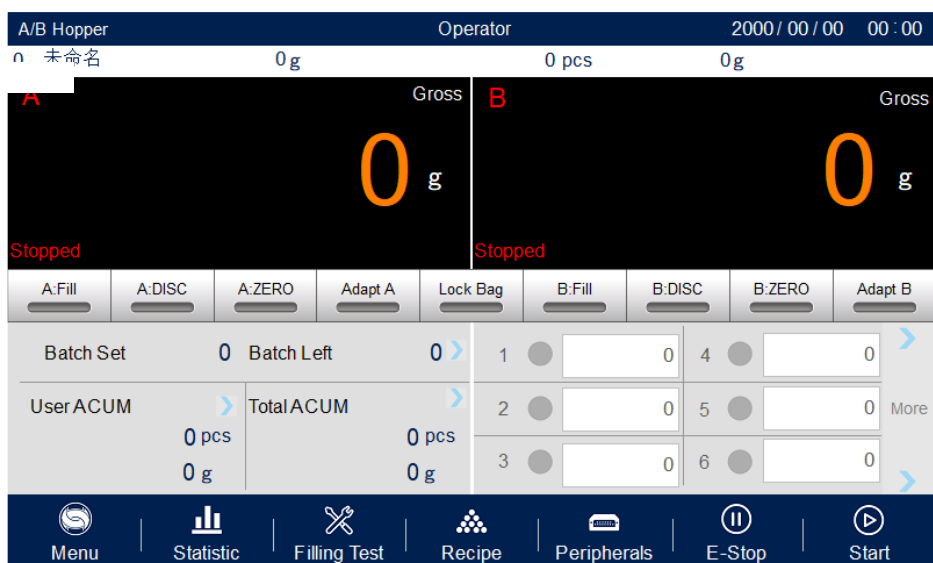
A/B Hopper Operator 2000 / 00 / 00 00 : 00

0 未命名 0 g 0 pcs 0 g

A Gross
0 g
Stopped

B Gross
0 g
Stopped

A:Fill A:DISC A:ZERO Adapt A Lock Bag B:Fill B:DISC B:ZERO Adapt B

Batch Set 0 Batch Left 0

User ACUM
0 pcs
0 g

Total ACUM
0 pcs
0 g

| | | | |
|---|---|---|---|
| 1 | 0 | 4 | 0 |
| 2 | 0 | 5 | 0 |
| 3 | 0 | 6 | 0 |

More

Menu Statistic Filling Test Recipe Peripherals E-Stop Start